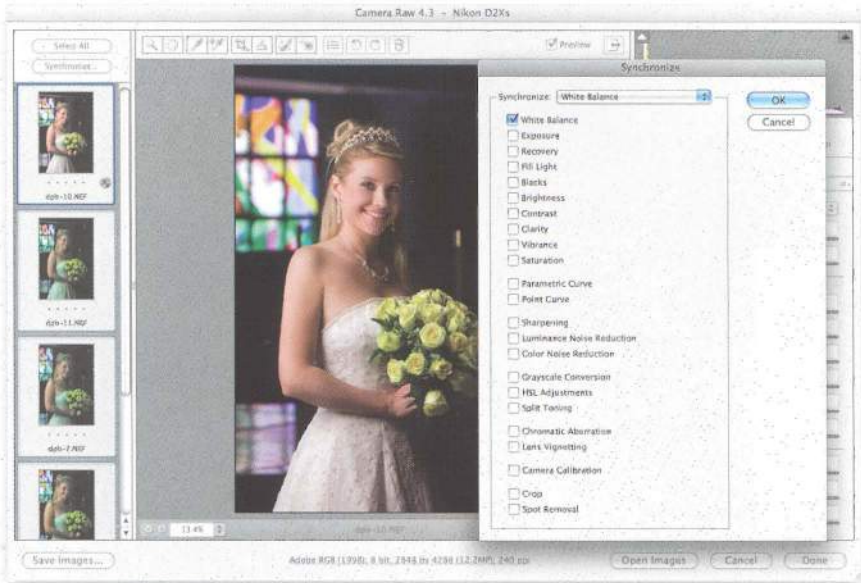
Camera Raw 4.3 - Nikon D2Xs

Select All

Synchronize...

Preview

dph-10.NEF

dph-11.NEF

dph-7.NEF

13.4%

dph-10.NEF

Synchronize

Synchronize: White Balance

OK

Cancel

White Balance
Exposure
Recovery
Fill Light
Blacks
Brightness
Contrast
Clarity
Vibrance
Saturation

Parametric Curve
Point Curve

Sharpening
Luminance Noise Reduction
Color Noise Reduction

Grayscale Conversion
HSL Adjustments
Split Toning

Chromatic Aberration
Lens Vignetting

Camera Calibration

Crop
Spot Removal

Save Images...

Adobe RGB (1998); 8 bit; 2848 by 4288 (12.2MP); 240 ppi

Open Images

Cancel

Done